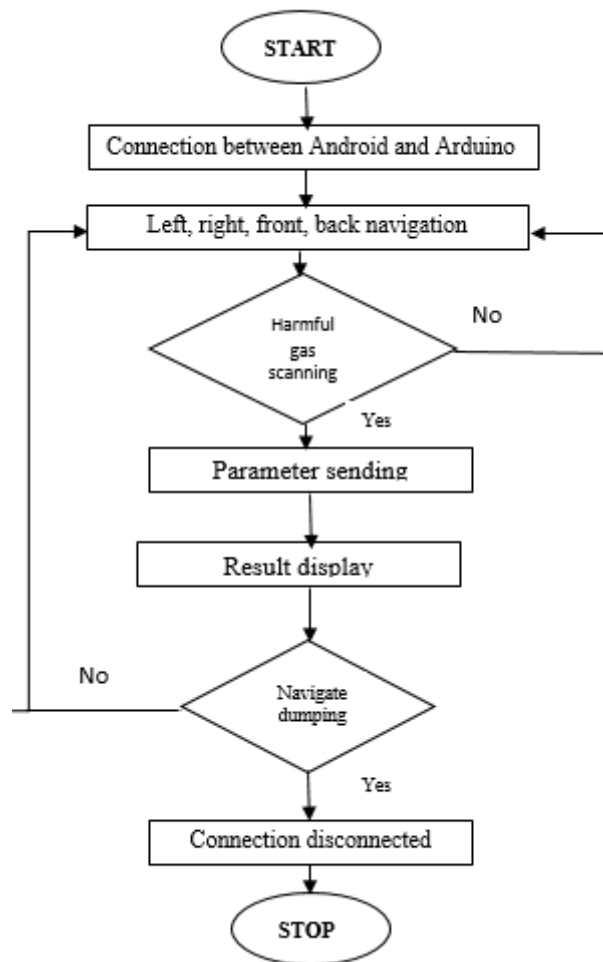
START

Connection between Android and Arduino

Left, right, front, back navigation

Harmful gas scanning

No

Yes

Parameter sending

Result display

No

Navigate dumping

Yes

Connection disconnected

STOP